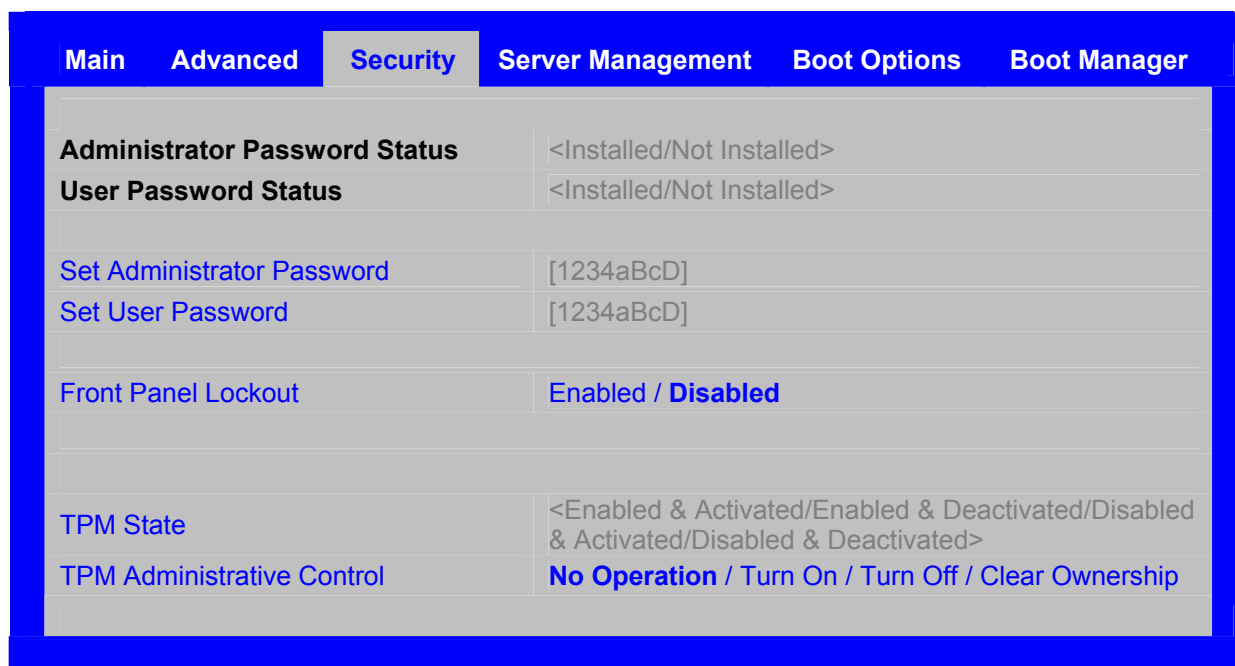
Main Advanced Security Server Management Boot Options Boot Manager

| | |
|---|---|
| Administrator Password Status | <Installed/Not Installed> |
| User Password Status | <Installed/Not Installed> |
| Set Administrator Password | [1234aBcD] |
| Set User Password | [1234aBcD] |
| Front Panel Lockout | Enabled / Disabled |
| TPM State | <Enabled & Activated/Enabled & Deactivated/Disabled & Activated/Disabled & Deactivated> |
| TPM Administrative Control | No Operation / Turn On / Turn Off / Clear Ownership |